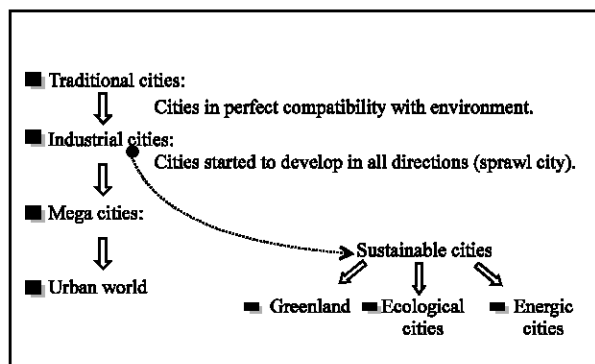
Traditional cities:

Cities in perfect compatibility with environment.

Industrial cities:

Cities started to develop in all directions (sprawl city).

Mega cities:

Urban world

Sustainable cities

Greenland

Ecological cities

Energic cities